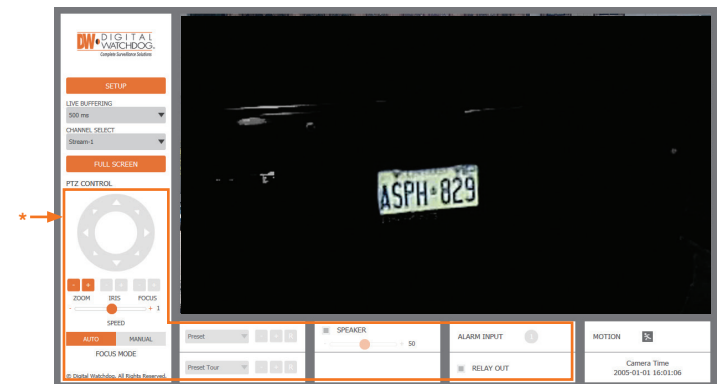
*

DW DIGITAL WATCHDOG
Complete Surveillance Solutions

SETUP

LIVE BUFFERING
500 ms

CHANNEL SELECT
Stream-1

FULL SCREEN

PTZ CONTROL

- +

ZOOM IRIS FOCUS

- + 1

SPEED

AUTO MANUAL

FOCUS MODE

© Digital Watchdog, All Rights Reserved.

ASPH-829

Preset

Preset Tour

SPEAKER

50

ALARM INPUT

RELAY OUT

MOTION

Camera Time
2005-01-01 16:01:06